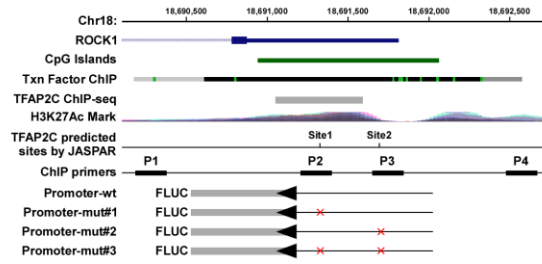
Chr18:
18,690,500
18,691,000
18,691,500
18,692,000
18,692,500
ROCK1
CpG Islands
Txn Factor ChIP
TFAP2C ChIP-seq
H3K27Ac Mark
TFAP2C predicted sites by JASPAR
Site1
Site2
ChIP primers
P1
P2
P3
P4
Promoter-wt
FLUC
Promoter-mut#1
FLUC
Promoter-mut#2
FLUC
Promoter-mut#3
FLUC